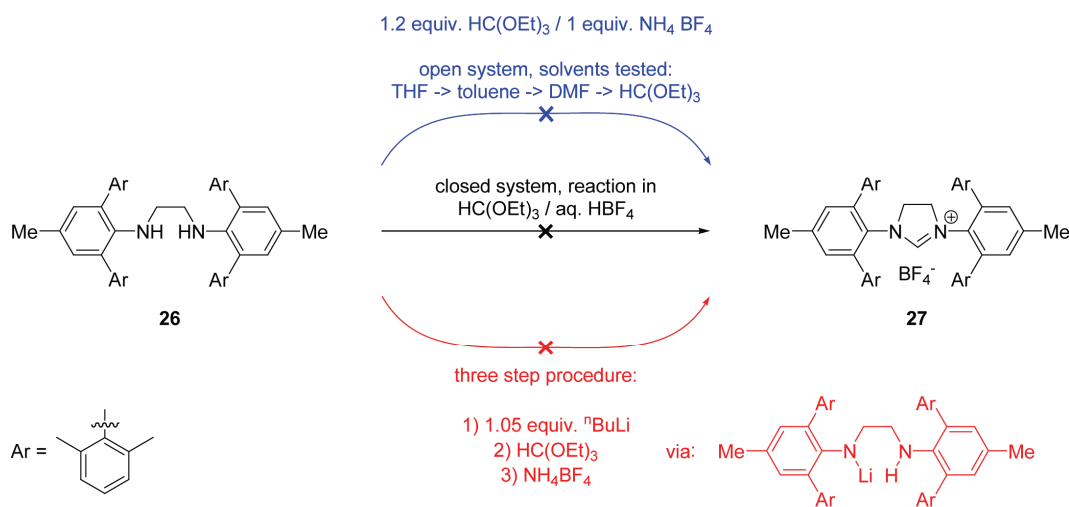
1.2 equiv. $HC(OEt)_3$ / 1 equiv. $NH_4BF_4$

open system, solvents tested:
THF -> toluene -> DMF -> $HC(OEt)_3$

closed system, reaction in
$HC(OEt)_3$ / aq. $HBF_4$

Ar Ar
Me NH HN Me
Ar Ar

26

Ar Ar
Me N N $\oplus$ Me
$BF_4^-$
Ar Ar

27

three step procedure:

1) 1.05 equiv. $^{n}$BuLi
2) $HC(OEt)_3$
3) $NH_4BF_4$

via:

Ar Ar
Me N N Me
Li H
Ar Ar

Ar =